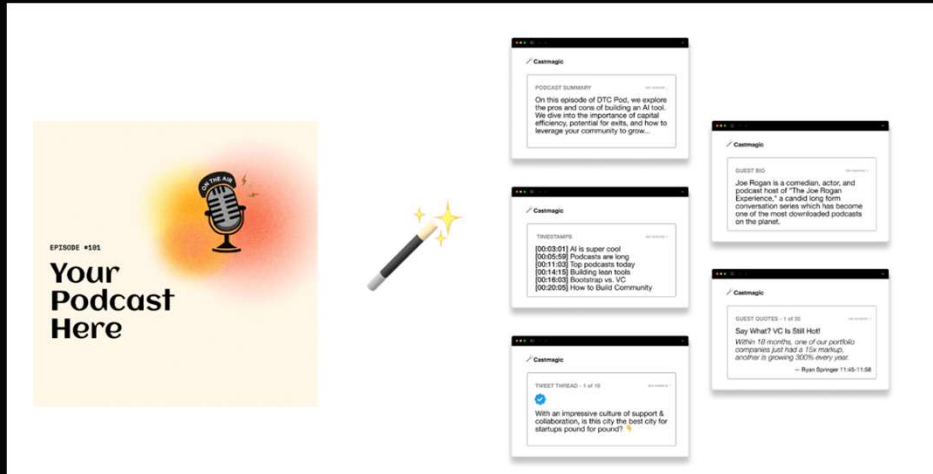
ON THE AIR

EPISODE #101

Your Podcast Here

Castmagic

PODCAST SUMMARY

On this episode of DTC Pod, we explore the pros and cons of building an AI tool. We dive into the importance of capital efficiency, potential for exits, and how to leverage your community to grow...

Castmagic

TIMESTAMPS

[00:03:01] AI is super cool
[00:05:59] Podcasts are long
[00:11:03] Top podcasts today
[00:14:15] Building lean tools
[00:16:03] Bootstrap vs. VC
[00:20:05] How to Build Community

Castmagic

TWEET THREAD - 1 of 10

With an impressive culture of support & collaboration, is this city the best city for startups pound for pound? 👇

Castmagic

GUEST BIO

Joe Rogan is a comedian, actor, and podcast host of "The Joe Rogan Experience," a candid long form conversation series which has become one of the most downloaded podcasts on the planet.

Castmagic

GUEST QUOTES - 1 of 30

Say What? VC Is Still Hot!

Within 18 months, one of our portfolio companies just had a 15x markup, another is growing 300% every year.

— Ryan Springer 11:45-11:58